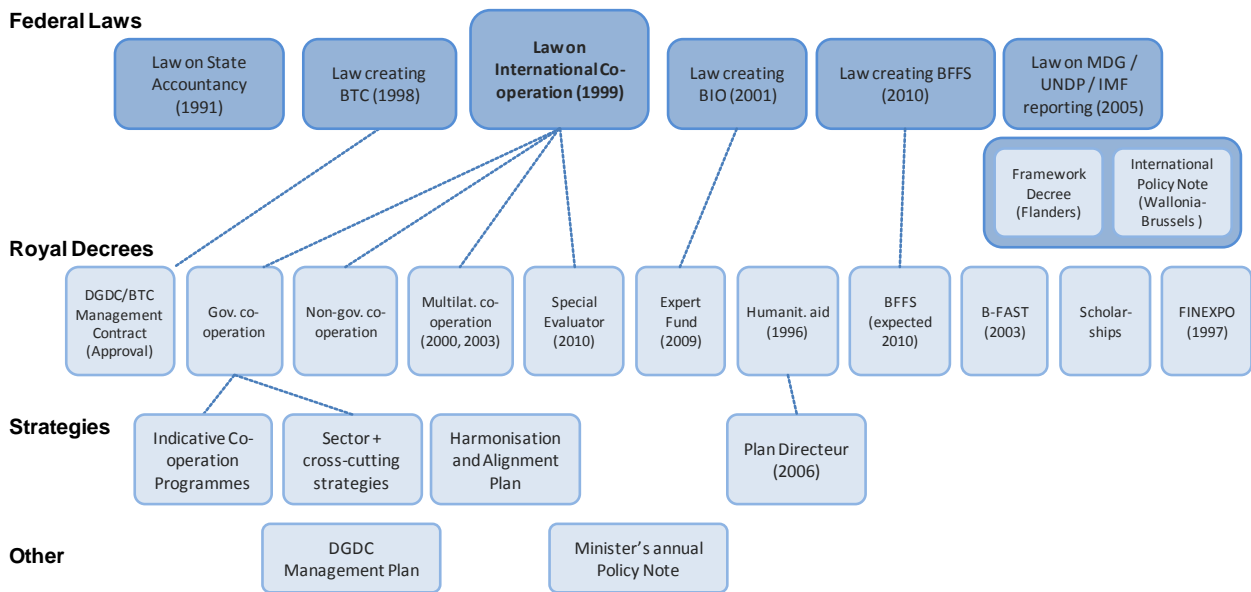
Federal Laws

Law on State Accountancy (1991)

Law creating BTC (1998)

Law on International Co-operation (1999)

Law creating BIO (2001)

Law creating BFFS (2010)

Law on MDG / UNDP / IMF reporting (2005)

Framework Decree (Flanders)

International Policy Note (Wallonia-Brussels )

Royal Decrees

DGDC/BTC Management Contract (Approval)

Gov. co-operation

Non-gov. co-operation

Multilat. co-operation (2000, 2003)

Special Evaluator (2010)

Expert Fund (2009)

Humanit. aid (1996)

BFFS (expected 2010)

B-FAST (2003)

Scholar-ships

FINEXPO (1997)

Strategies

Indicative Co-operation Programmes

Sector + cross-cutting strategies

Harmonisation and Alignment Plan

Plan Directeur (2006)

Other

DGDC Management Plan

Minister's annual Policy Note